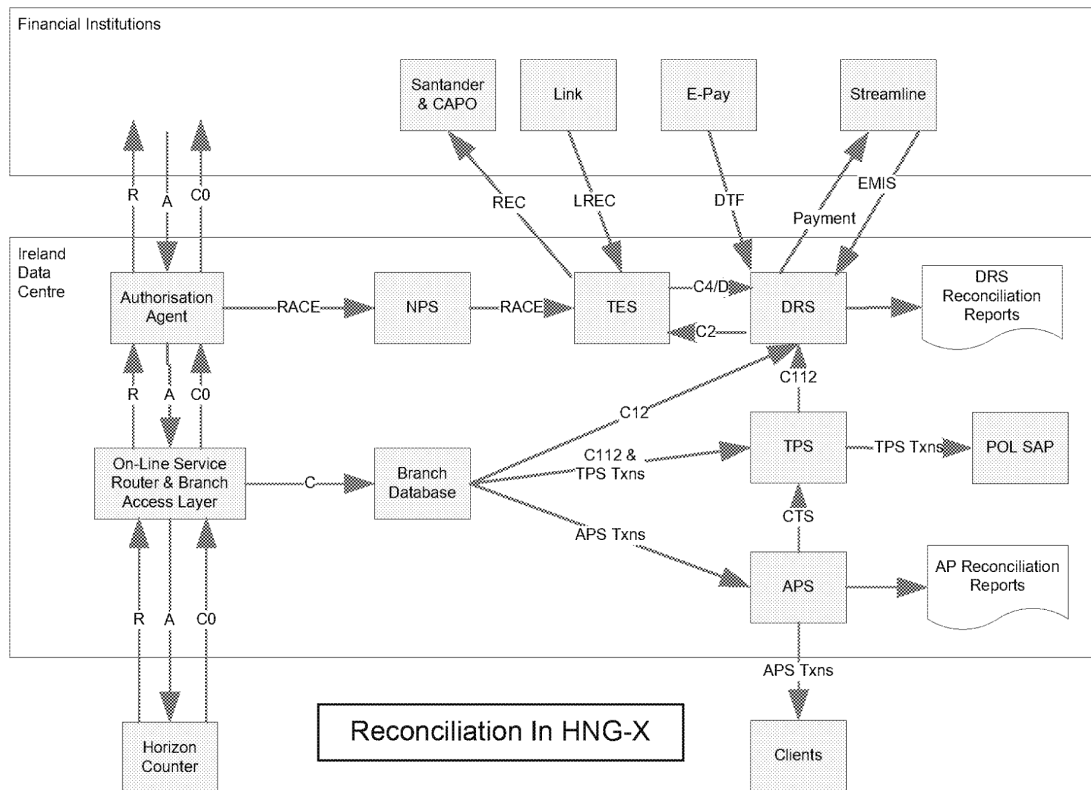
Financial Institutions

Santander & CAPO

Link

E-Pay

Streamline

R

A

C0

REC

LREC

DTF

Payment

EMIS

Ireland Data Centre

Authorisation Agent

RACE

NPS

RACE

TES

C4/D

C2

DRS

DRS Reconciliation Reports

R

A

C0

C112

C12

On-Line Service Router & Branch Access Layer

C

Branch Database

C112 & TPS Txns

TPS

TPS Txns

POL SAP

CTS

APS Txns

APS

AP Reconciliation Reports

R

A

C0

APS Txns

Horizon Counter

Reconciliation In HNG-X

Clients